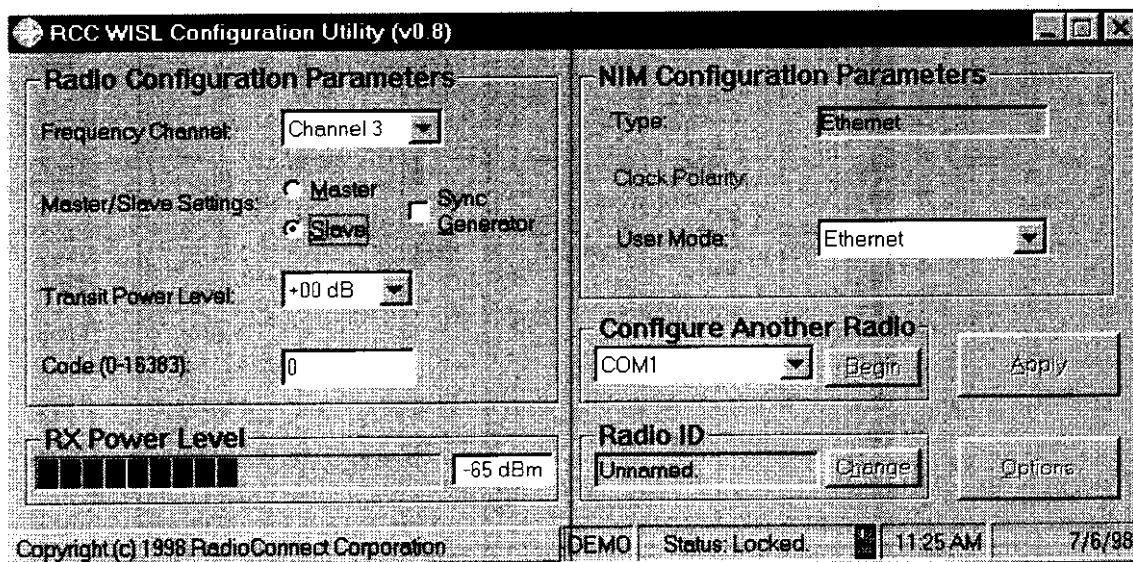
RCC WISL Configuration Utility (v0.8)

Radio Configuration Parameters

Frequency Channel: Channel 3

Master/Slave Settings: Master Slave Sync Generator

Transit Power Level: +00 dB

Code (0-16383): 0

RX Power Level

-65 dBm

NIM Configuration Parameters

Type: Ethernet

Clock Polarity

User Mode: Ethernet

Configure Another Radio

COM1 Begin

Apply

Radio ID

Unnamed Change

Options

Copyright (c) 1998 RadioConnect Corporation

DEMO Status: Locked. 11:25 AM 7/6/98